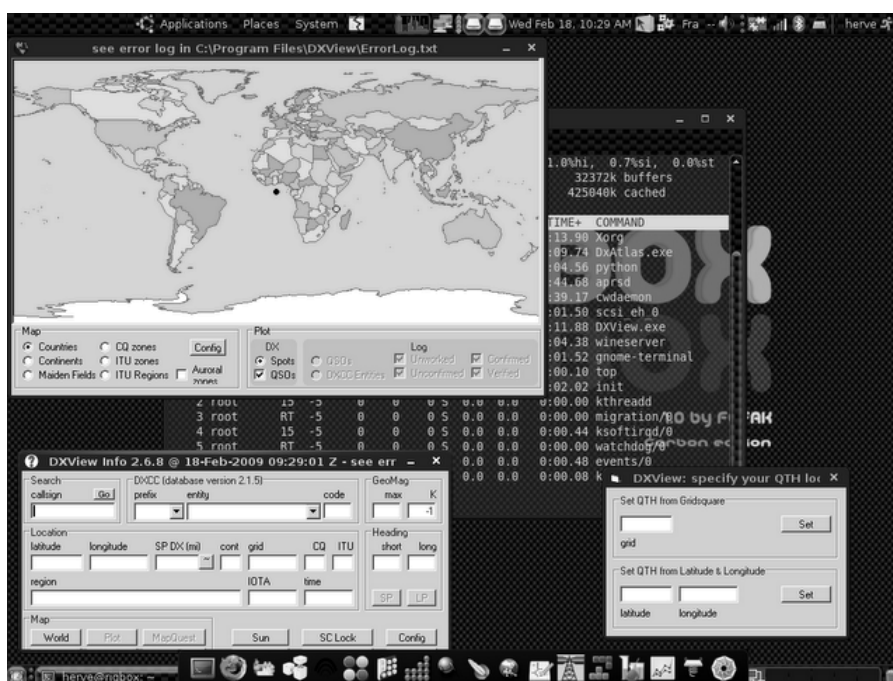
Applications Places System Wed Feb 18, 10:29 AM Fra herve

see error log in C:\Program Files\DXView\ErrorLog.txt

Map
Countries CQ zones Config
Continents ITU zones
Maiden Fields ITU Regions Auroral zones

Plot
DX
Spots QSOs
QSOs DXCC Entities
Log
Unworked Confirmed
Unconfirmed Verified

1.0%hi, 0.7%si, 0.0%st
32372k buffers
425040k cached

TIME+ COMMAND
:13.90 Xorg
:09.74 DxAtlas.exe
:04.56 python
:44.68 aprsd
:39.17 cwdaemon
:01.50 scsi_eh_0
:11.88 DXView.exe
:04.38 wineserver
:01.52 gnome-terminal
:00.10 top
:02.02 init
2 root 15 -5 0 0 0 S 0.0 0.0 0:00.00 kthreadd
3 root RT -5 0 0 0 S 0.0 0.0 0:00.00 migration/0
4 root 15 -5 0 0 0 S 0.0 0.0 0:00.44 ksoftirqd/0
5 root RT -5 0 0 0 S 0.0 0.0 0:00.00 watchdog/0
0.0 0.0 0:00.48 events/0
0.0 0.0 0:00.08 k

DXView Info 2.6.8 @ 18-Feb-2009 09:29:01 Z - see err
Search
callsign Go
DXCC (database version 2.1.5)
prefix entity code
GeoMag
max K
-1
Location
latitude longitude SP DX (mi) cont grid CQ ITU
Heading
short long
region IOTA time
SP LP
Map
World Plot MapQuest Sun SC Lock Config

DXView: specify your QTH lo
Set QTH from Gridsquare
Set
grid
Set QTH from Latitude & Longitude
Set
latitude longitude

herve@nqbox: ~